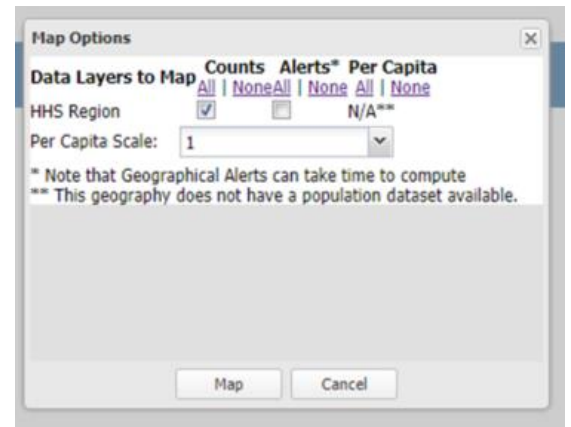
Map Options

Data Layers to Map Counts All | None Alerts* All | None Per Capita All | None

HHS Region N/A**

Per Capita Scale: 1

* Note that Geographical Alerts can take time to compute
** This geography does not have a population dataset available.

Map Cancel